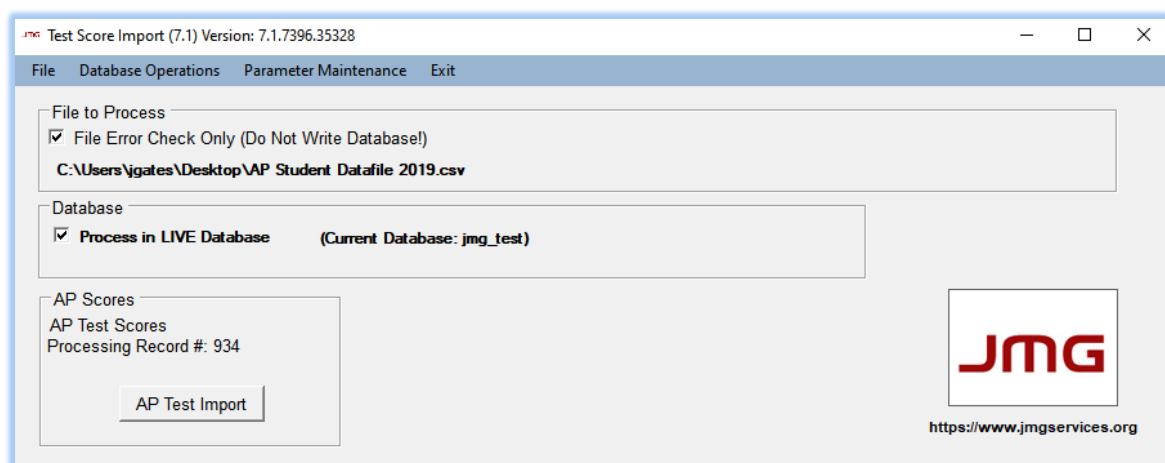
JMG Test Score Import (7.1) Version: 7.1.7396.35328

File Database Operations Parameter Maintenance Exit

File to Process
☑ File Error Check Only (Do Not Write Database!)
C:\Users\jgates\Desktop\AP Student Datafile 2019.csv

Database
☑ Process in LIVE Database (Current Database: jmg_test)

AP Scores
AP Test Scores
Processing Record #: 934

AP Test Import

JMG

https://www.jmgservices.org